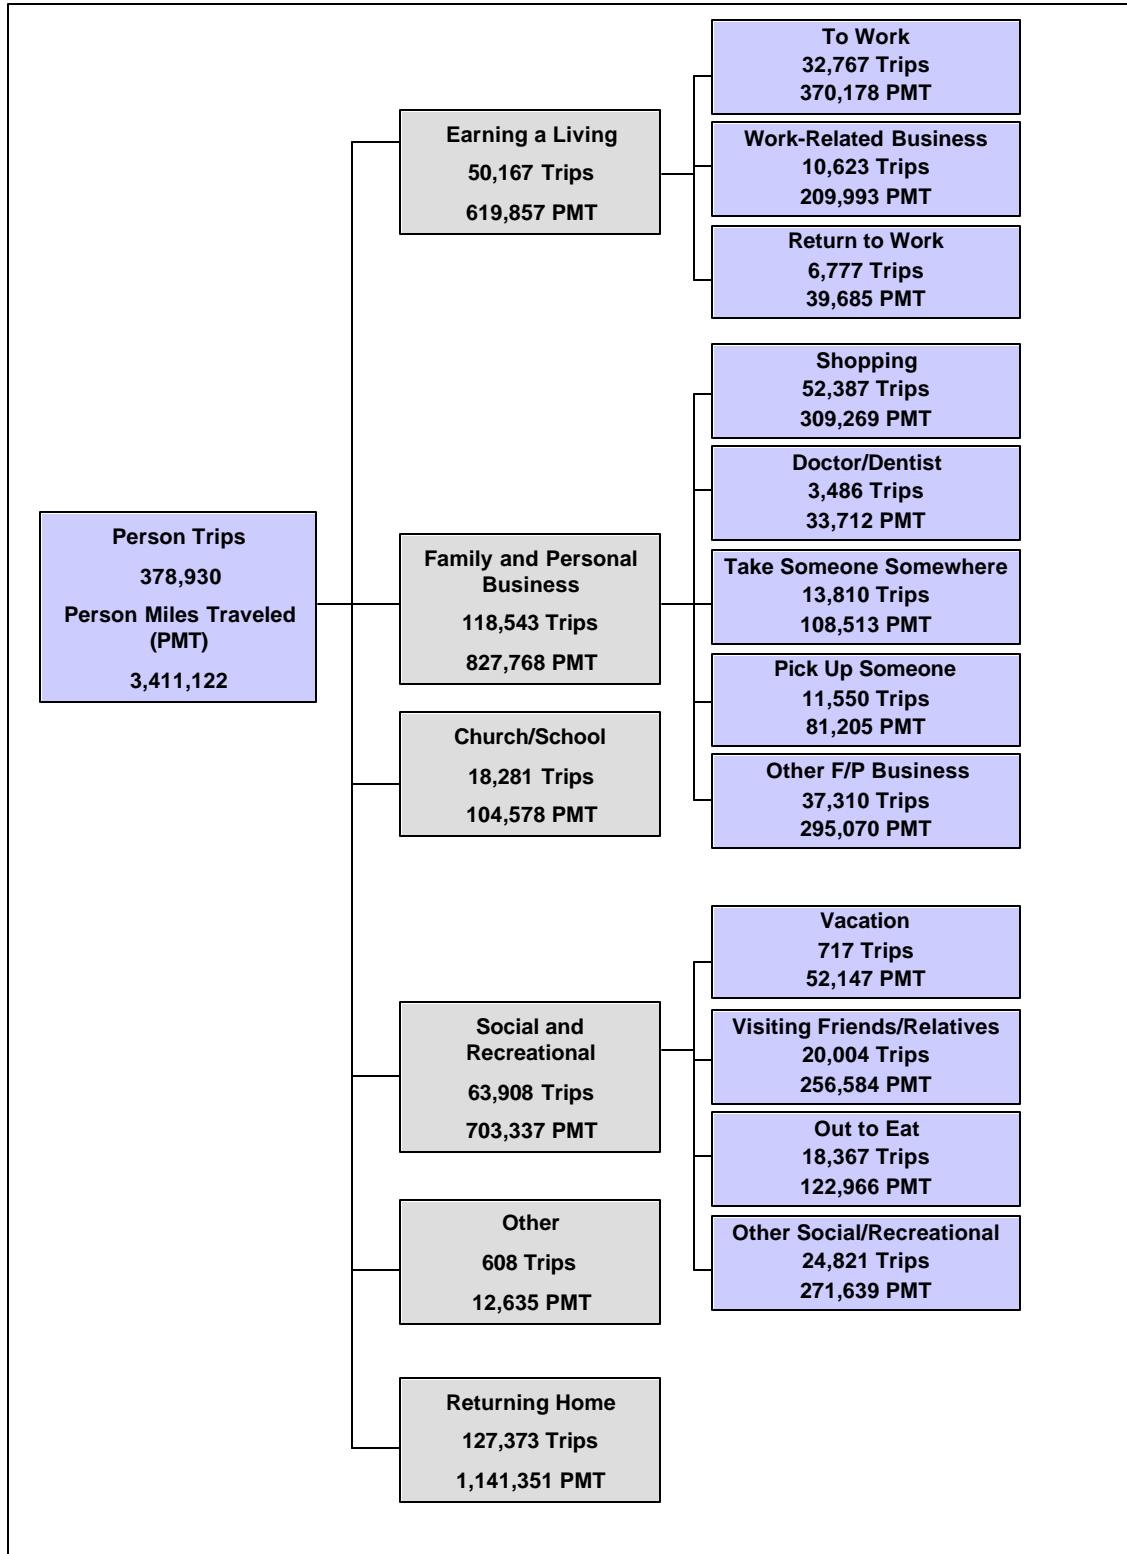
Person Trips
378,930
Person Miles Traveled (PMT)
3,411,122

Earning a Living
50,167 Trips
619,857 PMT

To Work
32,767 Trips
370,178 PMT

Work-Related Business
10,623 Trips
209,993 PMT

Return to Work
6,777 Trips
39,685 PMT

Family and Personal Business
118,543 Trips
827,768 PMT

Shopping
52,387 Trips
309,269 PMT

Doctor/Dentist
3,486 Trips
33,712 PMT

Take Someone Somewhere
13,810 Trips
108,513 PMT

Pick Up Someone
11,550 Trips
81,205 PMT

Other F/P Business
37,310 Trips
295,070 PMT

Church/School
18,281 Trips
104,578 PMT

Social and Recreational
63,908 Trips
703,337 PMT

Vacation
717 Trips
52,147 PMT

Visiting Friends/Relatives
20,004 Trips
256,584 PMT

Out to Eat
18,367 Trips
122,966 PMT

Other Social/Recreational
24,821 Trips
271,639 PMT

Other
608 Trips
12,635 PMT

Returning Home
127,373 Trips
1,141,351 PMT